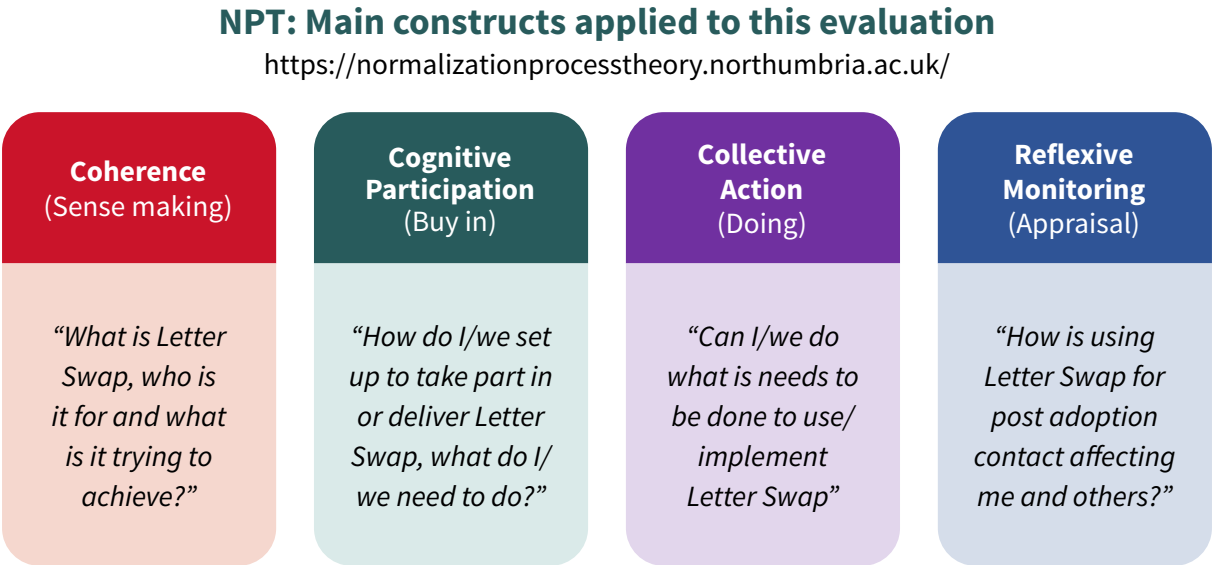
NPT: Main constructs applied to this evaluation
https://normalizationprocesstheory.northumbria.ac.uk/

Coherence
(Sense making)

“What is Letter Swap, who is it for and what is it trying to achieve?”

Cognitive Participation
(Buy in)

“How do I/we set up to take part in or deliver Letter Swap, what do I/we need to do?”

Collective Action
(Doing)

“Can I/we do what is needs to be done to use/implement Letter Swap”

Reflexive Monitoring
(Appraisal)

“How is using Letter Swap for post adoption contact affecting me and others?”